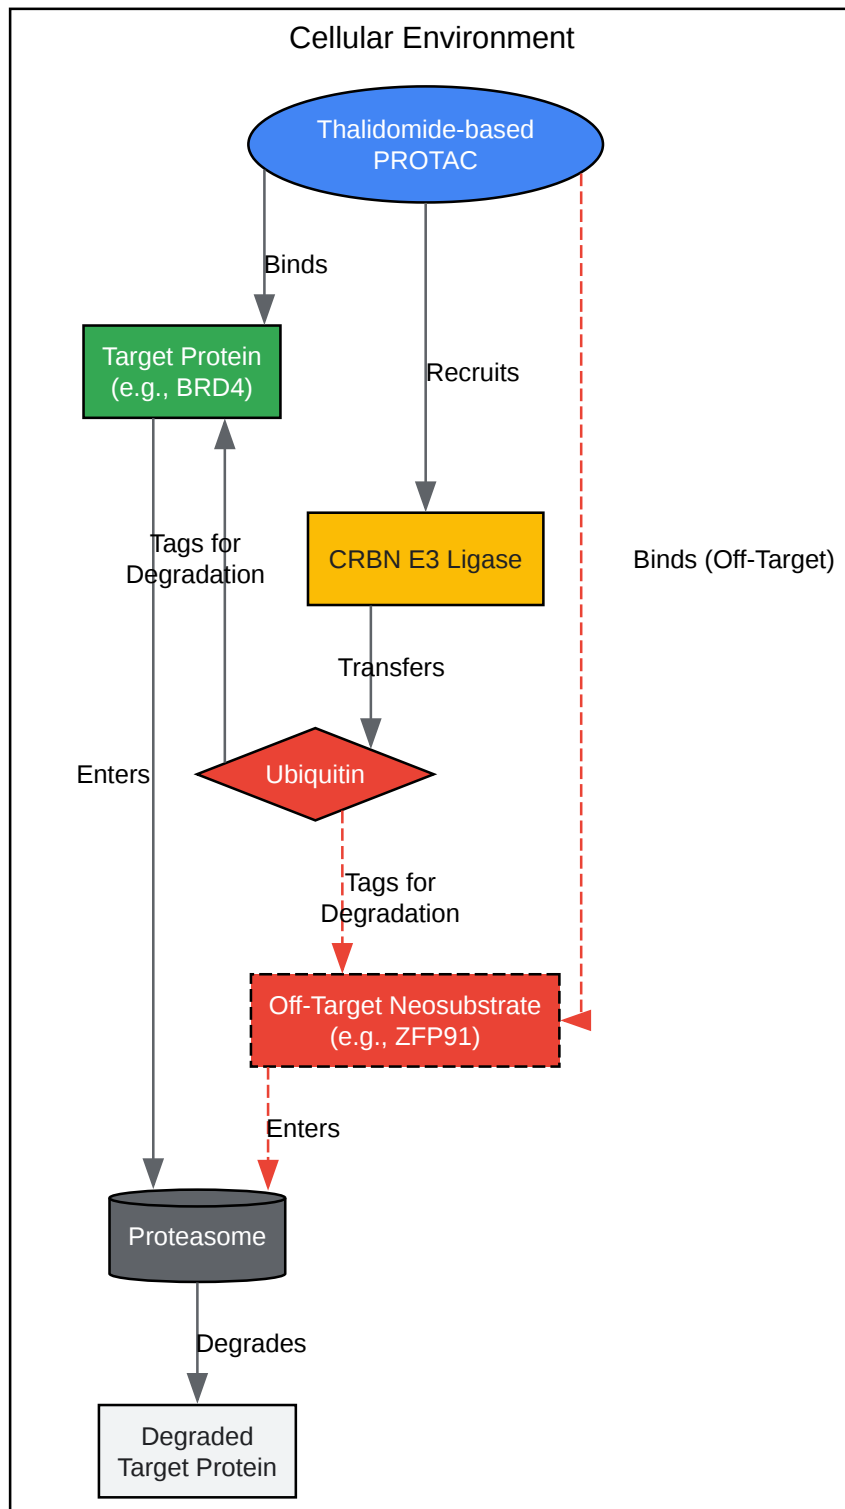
Cellular Environment

Thalidomide-based PROTAC

Binds

Recruits

Target Protein (e.g., BRD4)

Tags for Degradation

CRBN E3 Ligase

Binds (Off-Target)

Transfers

Enters

Ubiquitin

Tags for Degradation

Off-Target Neosubstrate (e.g., ZFP91)

Enters

Proteasome

Degrades

Degraded Target Protein